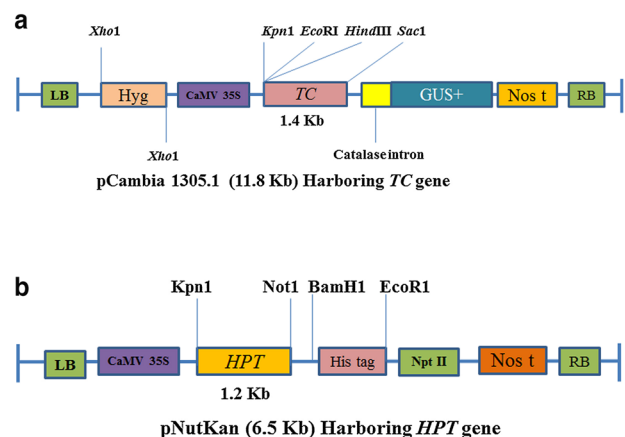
a

Xho1

Kpn1 EcoRI HindIII Sac1

LB

Hyg

CaMV 35S

TC

GUS+

Nos t

RB

1.4 Kb

Xho1

Catalaseintron

pCambia 1305.1 (11.8 Kb) Harboring TC gene

b

Kpn1

Not1

BamH1

EcoR1

LB

CaMV 35S

HPT

His tag

Npt II

Nos t

RB

1.2 Kb

pNutKan (6.5 Kb) Harboring HPT gene